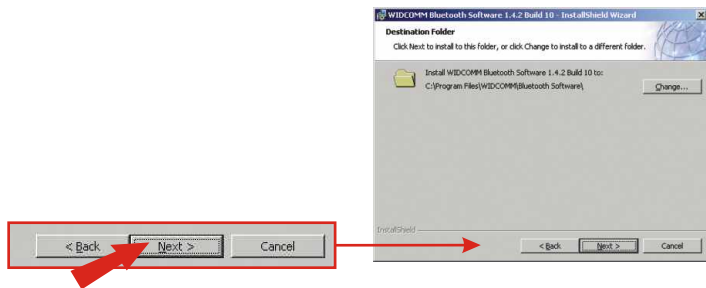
< Back Next > Cancel

WIDCOMM Bluetooth Software 1.4.2 Build 10 - InstallShield Wizard

Destination Folder

Click Next to install to this folder, or click Change to install to a different folder.

Install WIDCOMM Bluetooth Software 1.4.2 Build 10 to:
C:\Program Files\WIDCOMM\Bluetooth Software\

Change...

InstallShield

< Back Next > Cancel